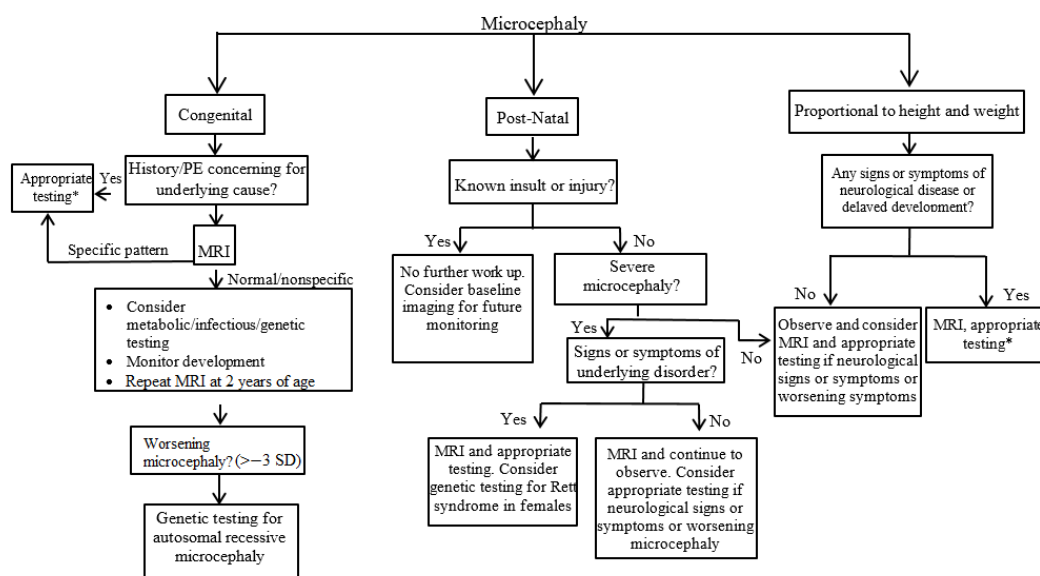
Microcephaly

Congenital

History/PE concerning for underlying cause?

Yes

Appropriate testing*

Specific pattern

MRI

Normal/nonspecific

- Consider metabolic/infectious/genetic testing
- Monitor development
- Repeat MRI at 2 years of age

Worsening microcephaly? (>−3 SD)

Genetic testing for autosomal recessive microcephaly

Post-Natal

Known insult or injury?

Yes

No

No further work up. Consider baseline imaging for future monitoring

Severe microcephaly?

Yes

No

Signs or symptoms of underlying disorder?

Yes

No

MRI and appropriate testing. Consider genetic testing for Rett syndrome in females

MRI and continue to observe. Consider appropriate testing if neurological signs or symptoms or worsening microcephaly

Proportional to height and weight

Any signs or symptoms of neurological disease or delayed development?

No

Yes

Observe and consider MRI and appropriate testing if neurological signs or symptoms or worsening symptoms

MRI, appropriate testing*